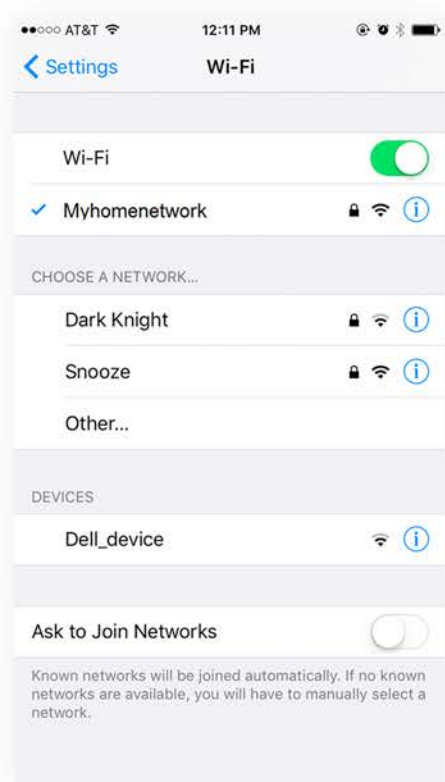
●●○○○ AT&T 12:11 PM

Settings Wi-Fi

Wi-Fi

✓ Myhomenetwork

CHOOSE A NETWORK...

Dark Knight

Snooze

Other...

DEVICES

Dell_device

Ask to Join Networks

Known networks will be joined automatically. If no known networks are available, you will have to manually select a network.